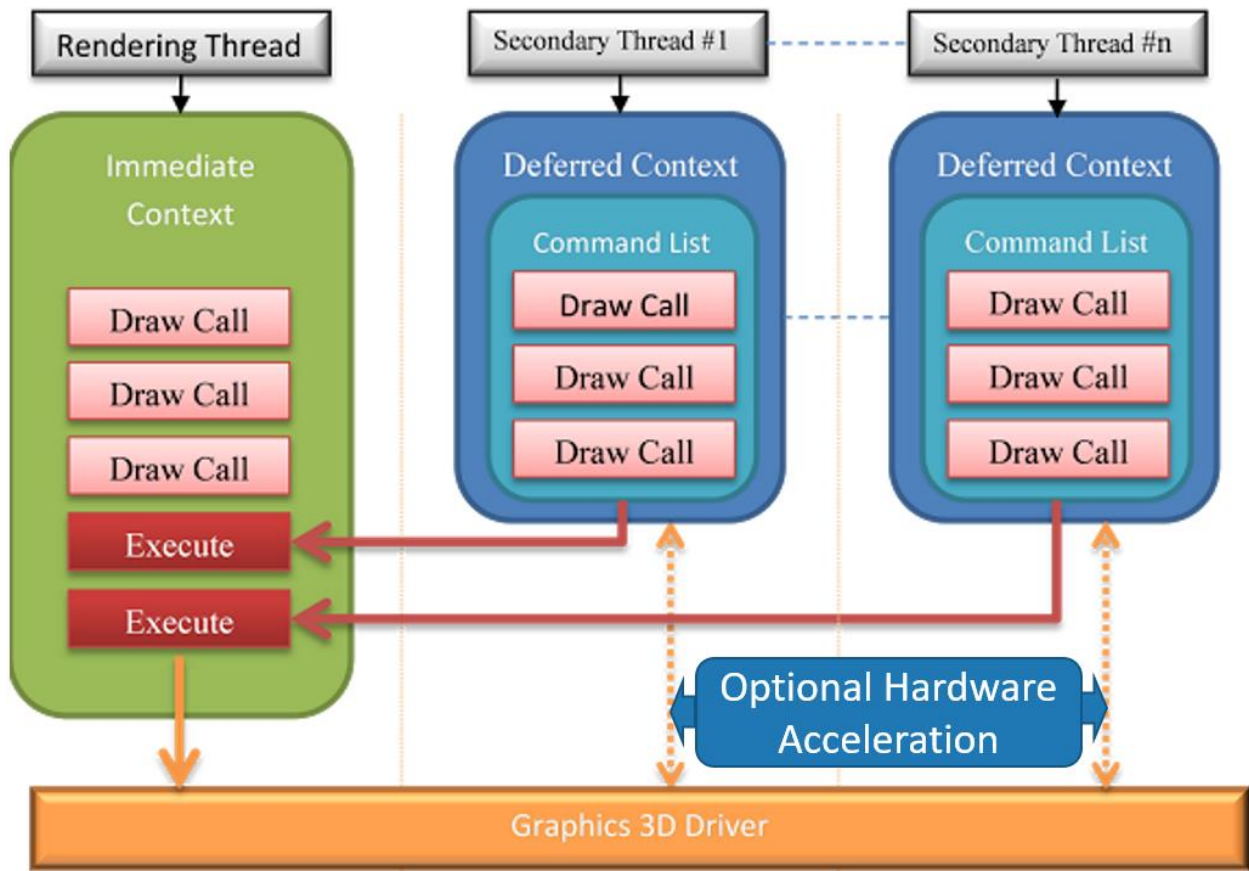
Rendering Thread

Secondary Thread #1

Secondary Thread #n

Immediate Context

Draw Call

Draw Call

Draw Call

Execute

Execute

Deferred Context

Command List

Draw Call

Draw Call

Draw Call

Deferred Context

Command List

Draw Call

Draw Call

Draw Call

Optional Hardware Acceleration

Graphics 3D Driver